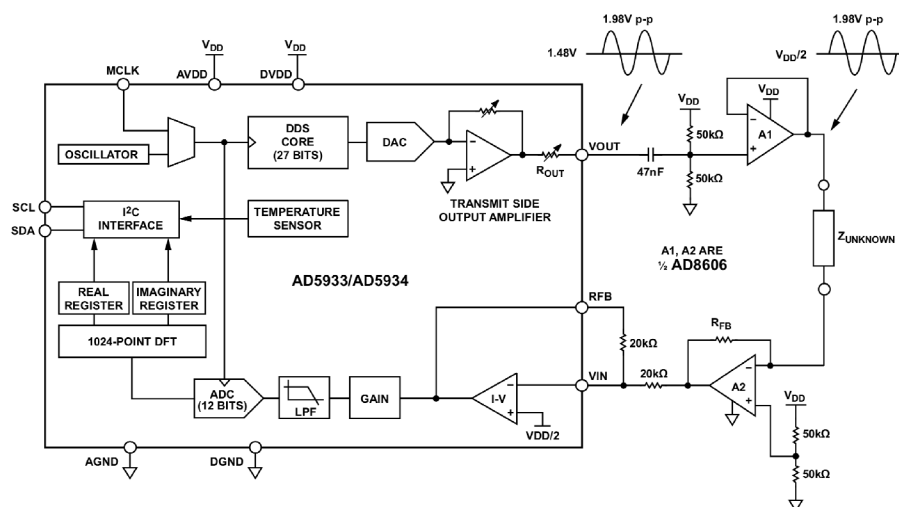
$V_{DD}$ $V_{DD}$

1.98V p-p

1.98V p-p

1.48V

$V_{DD}/2$

MCLK AVDD DVDD

DDS CORE (27 BITS)

DAC

OSCILLATOR

$V_{DD}$

$V_{DD}$

50kΩ

A1

VOUT

$R_{OUT}$

47nF

50kΩ

TRANSMIT SIDE OUTPUT AMPLIFIER

SCL

SDA

I$^2$C INTERFACE

TEMPERATURE SENSOR

$Z_{UNKNOWN}$

A1, A2 ARE ½ AD8606

REAL REGISTER

IMAGINARY REGISTER

AD5933/AD5934

RFB

$R_{FB}$

1024-POINT DFT

20kΩ

VIN

20kΩ

A2

ADC (12 BITS)

LPF

GAIN

I-V

VDD/2

$V_{DD}$

50kΩ

AGND

DGND

50kΩ